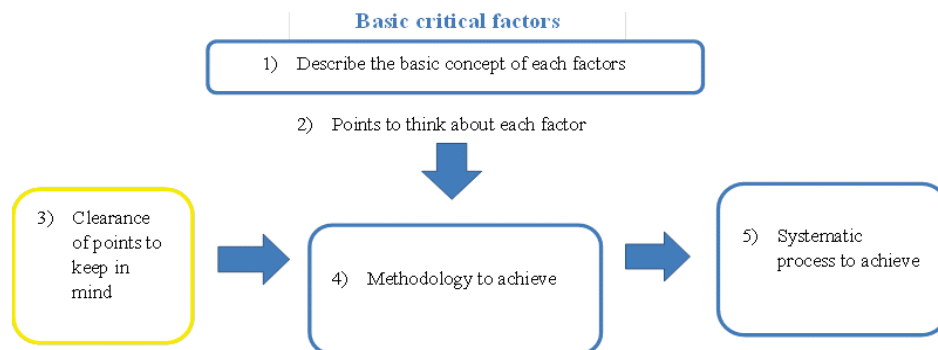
Basic critical factors

1) Describe the basic concept of each factors

2) Points to think about each factor

3) Clearance of points to keep in mind

4) Methodology to achieve

5) Systematic process to achieve